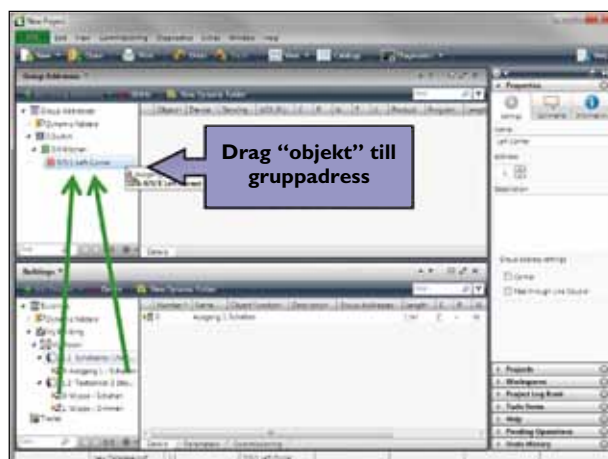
New Project

Group Addresses

Drag "objekt" till gruppadress

Buildings

Properties

Settings

Comments

Information

Name

Left Corner

Address

Description

Projects

Workspaces

Project Log Book

Todo Items

Help

Pending Operations

Undo History